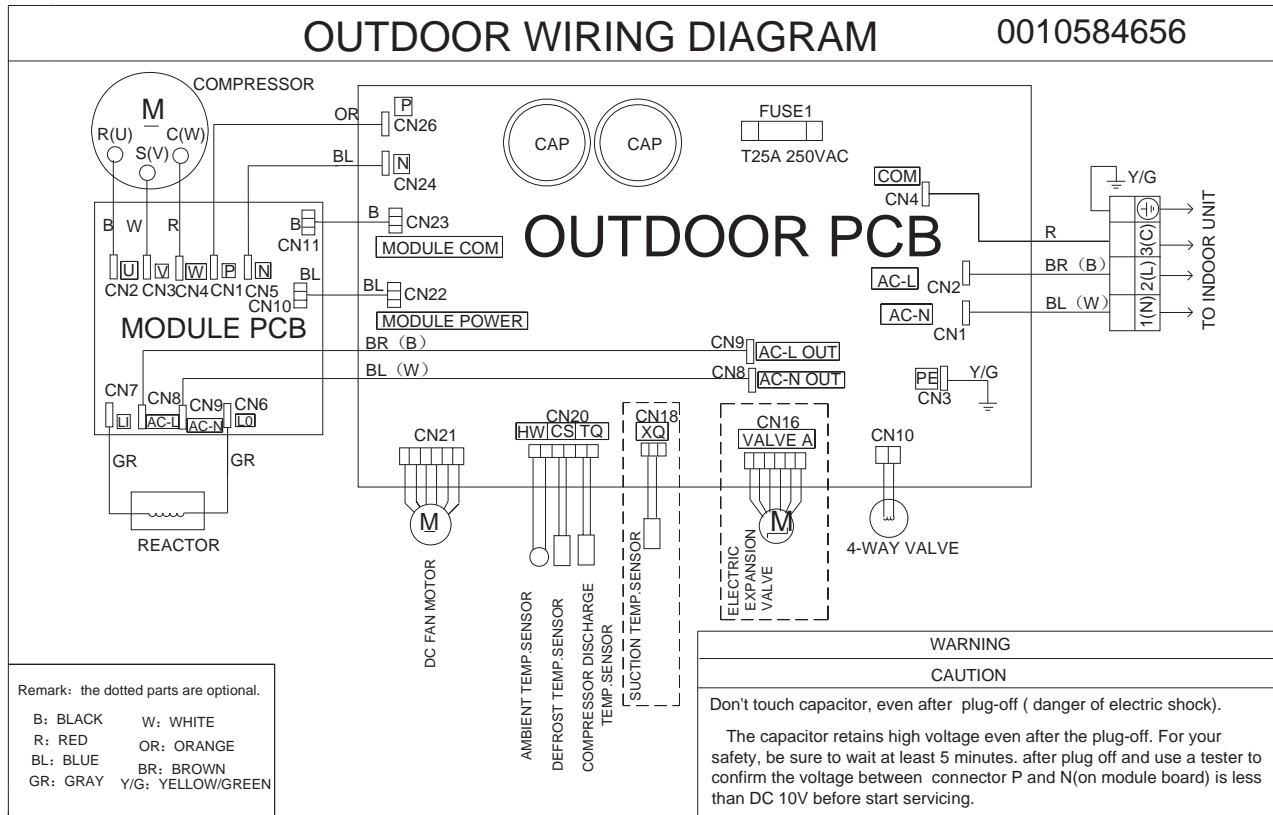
OUTDOOR WIRING DIAGRAM 0010584656

COMPRESSOR
M
R(U) C(W)
S(V)

OR P CN26
BL N CN24
B CN23
MODULE COM
BL CN22
MODULE POWER

CAP CAP
FUSE1
T25A 250VAC

OUTDOOR PCB

COM CN4
R
AC-L CN2 BR（B）
AC-N CN1 BL（W）
Y/G
3(C) 2(L) 1(N)
TO INDOOR UNIT

B W R
B CN11
BL CN10
U V W P N
CN2 CN3 CN4 CN1 CN5
MODULE PCB

BR（B） CN9 AC-L OUT
BL（W） CN8 AC-N OUT
PE CN3 Y/G

CN7 CN8 CN9 CN6
LI AC-L AC-N L0
GR GR
REACTOR

CN21
M
DC FAN MOTOR

CN20
HW CS TQ
AMBIENT TEMP.SENSOR
DEFROST TEMP.SENSOR
COMPRESSOR DISCHARGE TEMP.SENSOR

CN18
XQ
SUCTION TEMP.SENSOR

CN16
VALVE A
M
ELECTRIC EXPANSION VALVE

CN10
4-WAY VALVE

Remark：the dotted parts are optional.
B：BLACK W：WHITE
R：RED OR：ORANGE
BL：BLUE BR：BROWN
GR：GRAY Y/G：YELLOW/GREEN

WARNING
CAUTION
Don't touch capacitor, even after plug-off ( danger of electric shock).

The capacitor retains high voltage even after the plug-off. For your safety, be sure to wait at least 5 minutes. after plug off and use a tester to confirm the voltage between connector P and N(on module board) is less than DC 10V before start servicing.